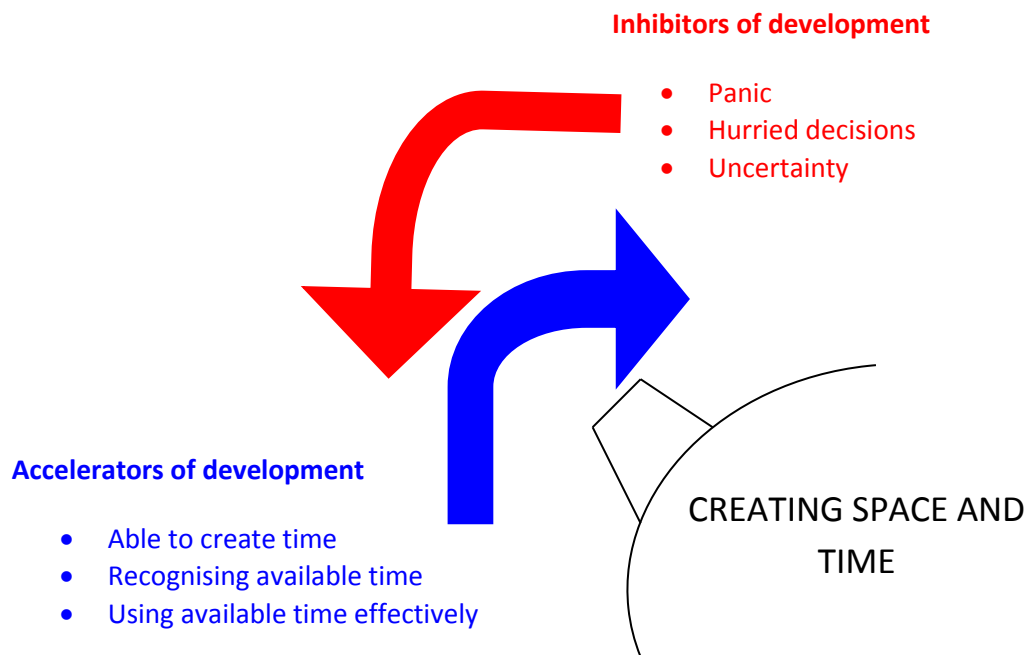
**Inhibitors of development**

- Panic
- Hurried decisions
- Uncertainty

**Accelerators of development**

- Able to create time
- Recognising available time
- Using available time effectively

CREATING SPACE AND TIME